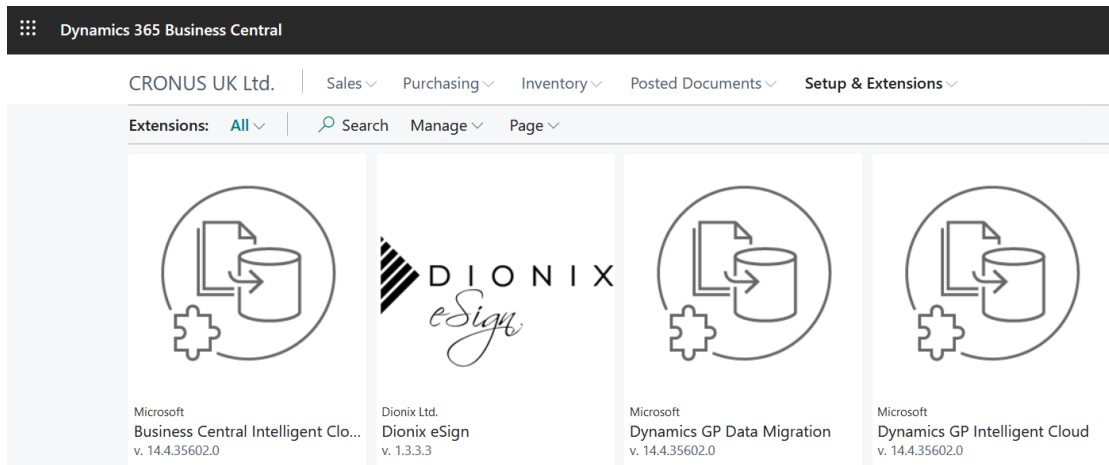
Dynamics 365 Business Central

CRONUS UK Ltd. | Sales | Purchasing | Inventory | Posted Documents | Setup & Extensions

Extensions: All | Search | Manage | Page

Microsoft
Business Central Intelligent Clo...
v. 14.4.35602.0

DIONIX
eSign

Dionix Ltd.
Dionix eSign
v. 1.3.3.3

Microsoft
Dynamics GP Data Migration
v. 14.4.35602.0

Microsoft
Dynamics GP Intelligent Cloud
v. 14.4.35602.0